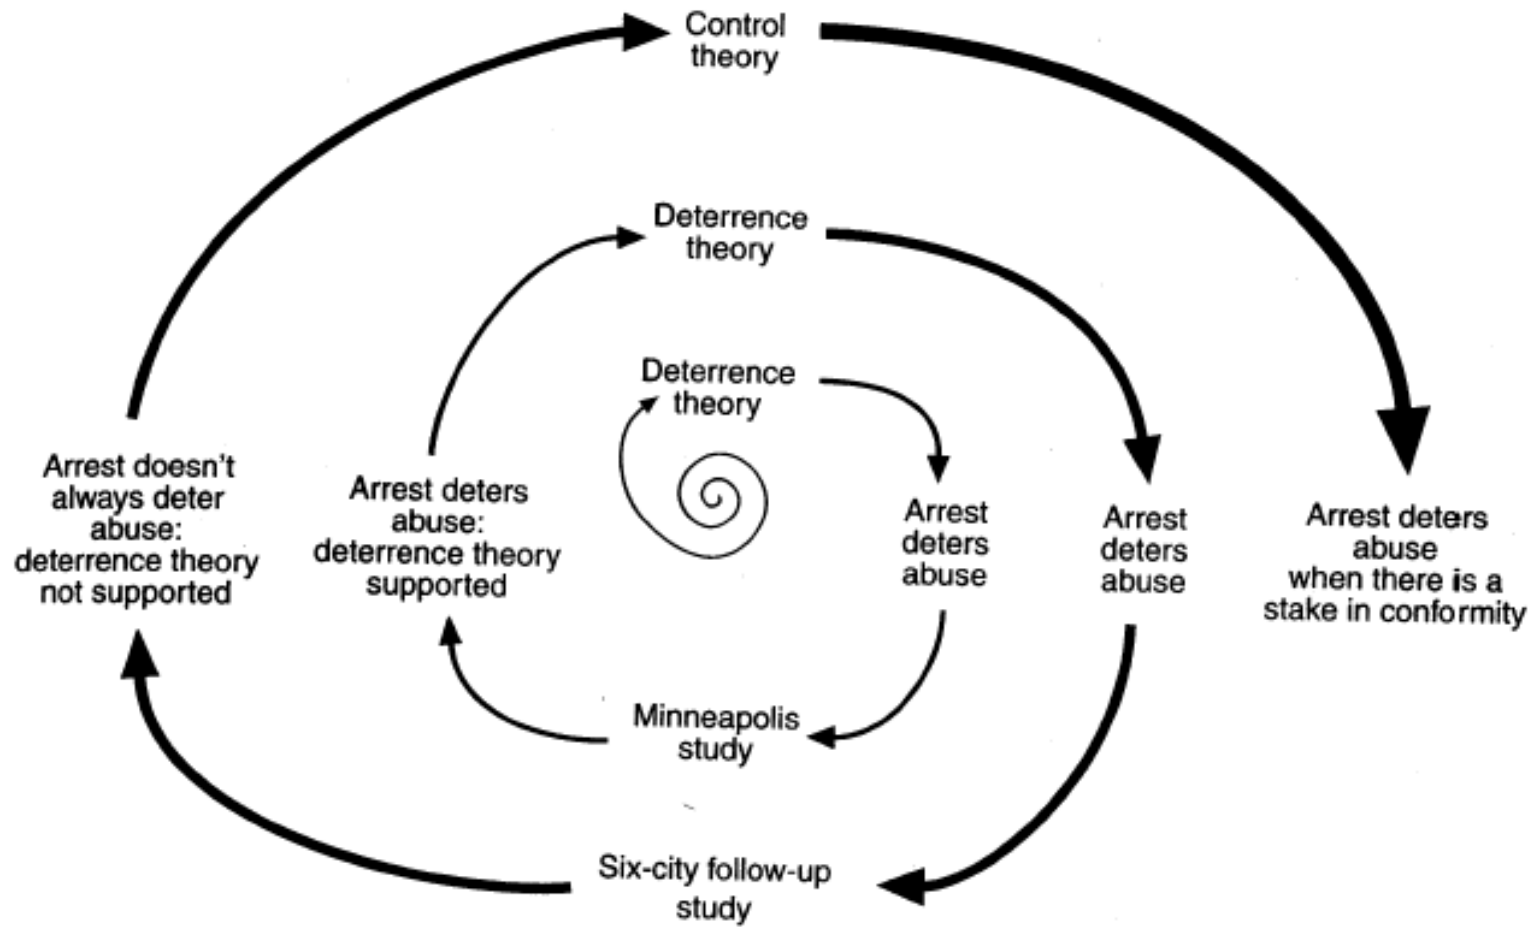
Control theory

Deterrence theory

Deterrence theory

Arrest doesn't always deter abuse: deterrence theory not supported

Arrest deters abuse: deterrence theory supported

Arrest deters abuse

Arrest deters abuse

Arrest deters abuse when there is a stake in conformity

Minneapolis study

Six-city follow-up study